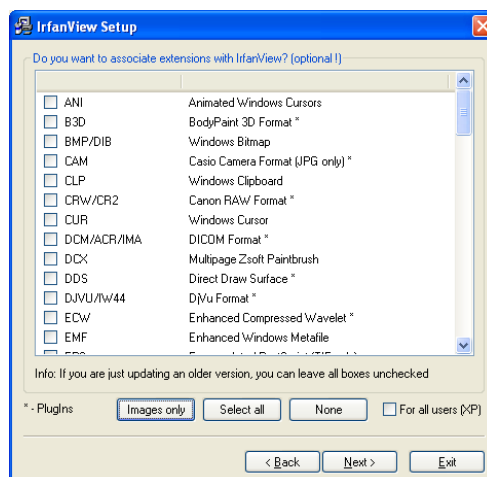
IrfanView Setup

Do you want to associate extensions with IrfanView? (optional !)

| | |
|---|---|
| ANI | Animated Windows Cursors |
| B3D | BodyPaint 3D Format * |
| BMP/DIB | Windows Bitmap |
| CAM | Casio Camera Format (JPG only) * |
| CLP | Windows Clipboard |
| CRW/CR2 | Canon RAW Format * |
| CUR | Windows Cursor |
| DCM/ACR/IMA | DICOM Format * |
| DCX | Multipage Zsoft Paintbrush |
| DDS | Direct Draw Surface * |
| DJVU/IW44 | DjVu Format * |
| ECW | Enhanced Compressed Wavelet * |
| EMF | Enhanced Windows Metafile |
| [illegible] | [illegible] |

Info: If you are just updating an older version, you can leave all boxes unchecked

* - PlugIns

Images only

Select all

None

For all users (XP)

< Back

Next >

Exit